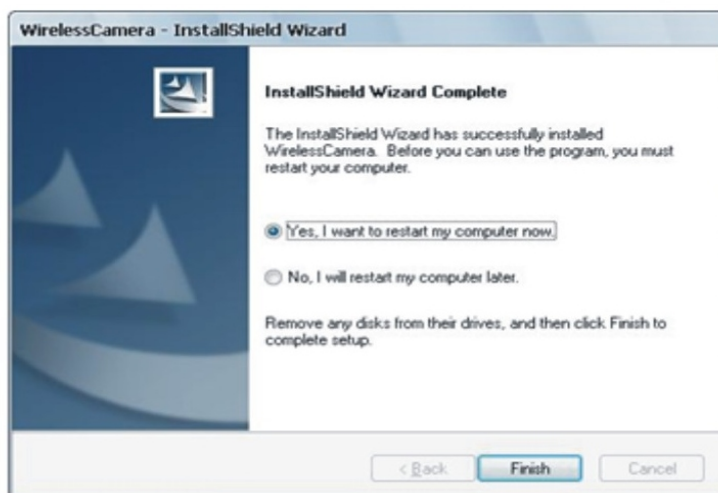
WirelessCamera - InstallShield Wizard

InstallShield Wizard Complete

The InstallShield Wizard has successfully installed WirelessCamera. Before you can use the program, you must restart your computer.

Yes, I want to restart my computer now.

No, I will restart my computer later.

Remove any disks from their drives, and then click Finish to complete setup.

< Back

Finish

Cancel